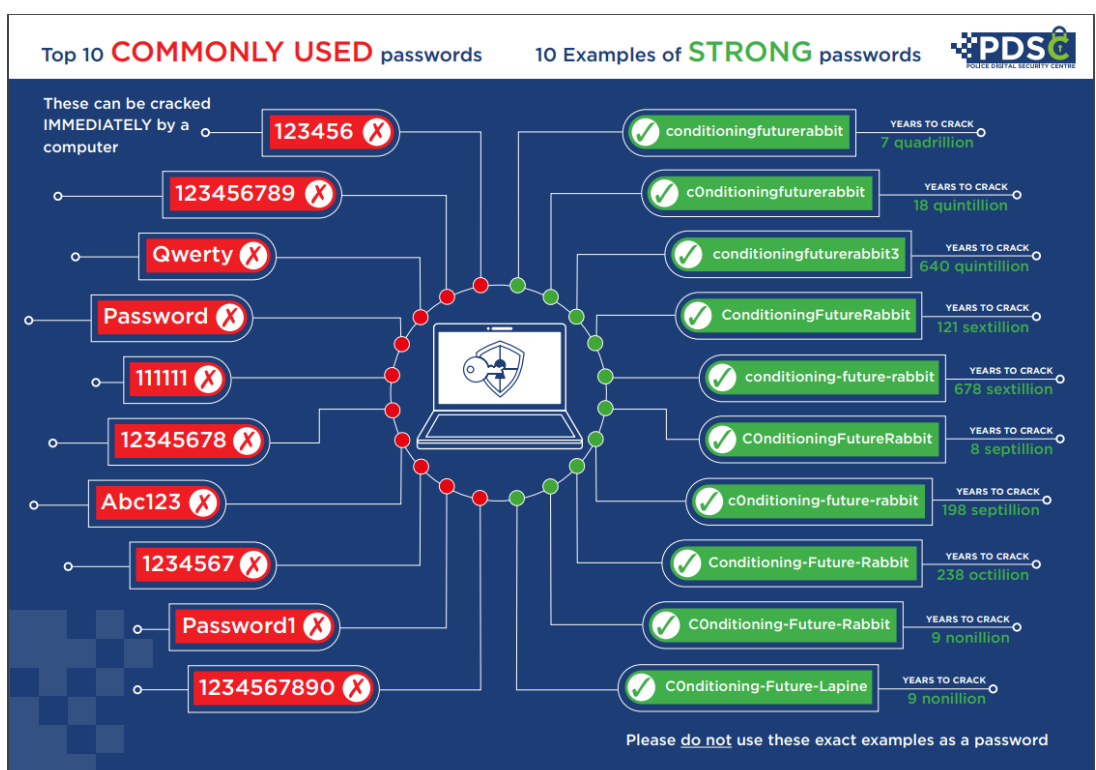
Top 10 COMMONLY USED passwords

10 Examples of STRONG passwords

PDSC
POLICE DIGITAL SECURITY CENTRE

These can be cracked IMMEDIATELY by a computer

123456

123456789

Qwerty

Password

111111

12345678

Abc123

1234567

Password1

1234567890

conditioningfuturerabbit
YEARS TO CRACK
7 quadrillion

c0nditioningfuturerabbit
YEARS TO CRACK
18 quintillion

conditioningfuturerabbit3
YEARS TO CRACK
640 quintillion

ConditioningFutureRabbit
YEARS TO CRACK
121 sextillion

conditioning-future-rabbit
YEARS TO CRACK
678 sextillion

C0nditioningFutureRabbit
YEARS TO CRACK
8 septillion

c0nditioning-future-rabbit
YEARS TO CRACK
198 septillion

Conditioning-Future-Rabbit
YEARS TO CRACK
238 octillion

C0nditioning-Future-Rabbit
YEARS TO CRACK
9 nonillion

C0nditioning-Future-Lapine
YEARS TO CRACK
9 nonillion

Please do not use these exact examples as a password